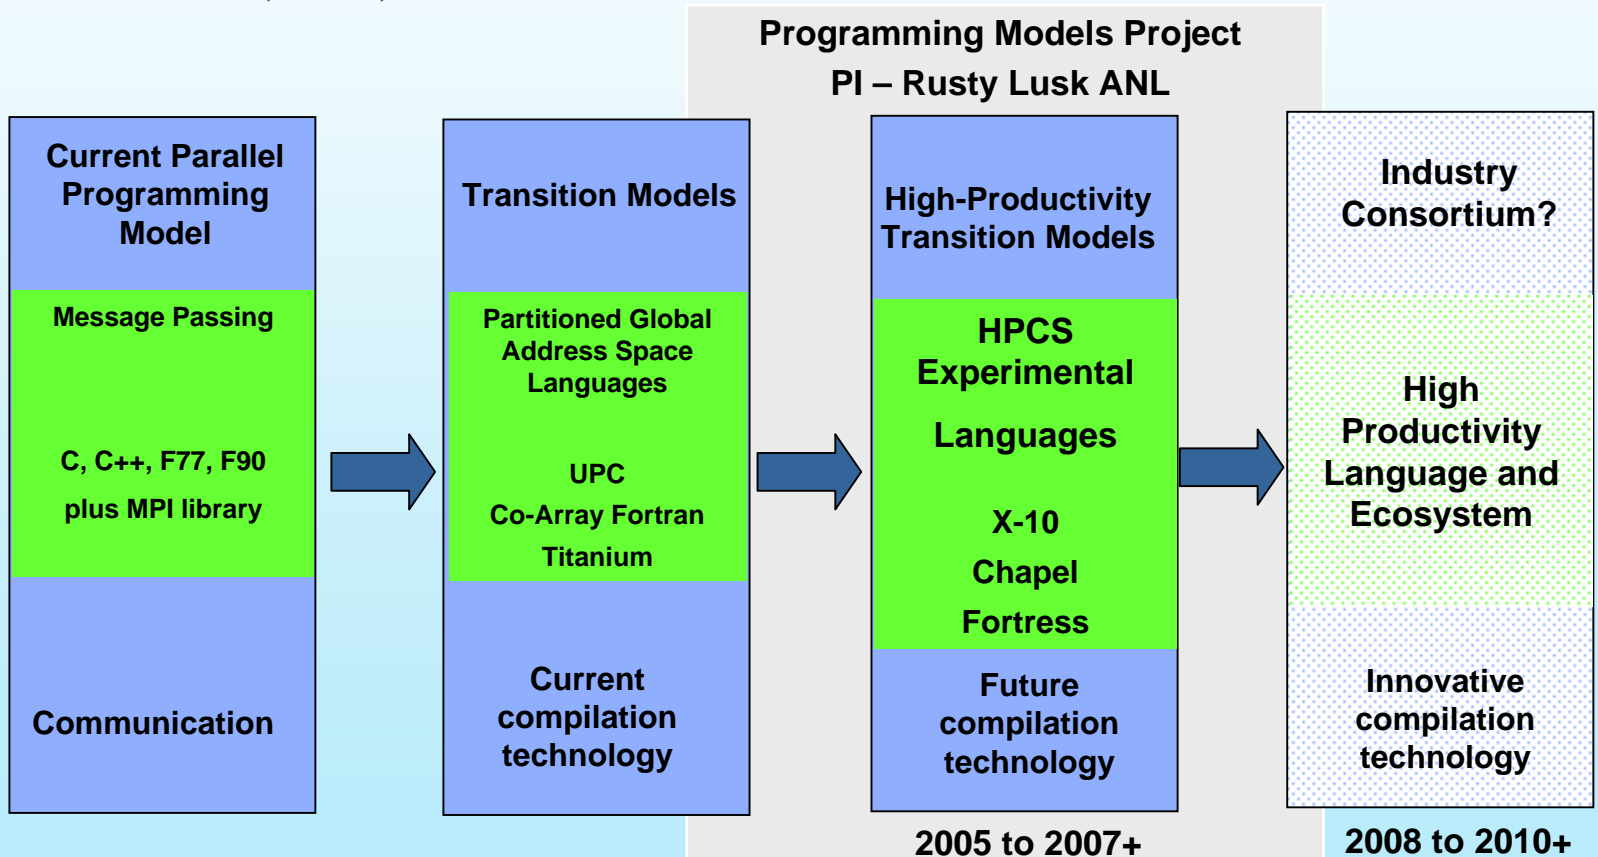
Programming Models Project
PI – Rusty Lusk ANL

Current Parallel Programming Model

Message Passing

C, C++, F77, F90

plus MPI library

Communication

Transition Models

Partitioned Global Address Space Languages

UPC

Co-Array Fortran

Titanium

Current compilation technology

High-Productivity Transition Models

HPCS Experimental

Languages

X-10

Chapel

Fortress

Future compilation technology

2005 to 2007+

Industry Consortium?

High Productivity Language and Ecosystem

Innovative compilation technology

2008 to 2010+